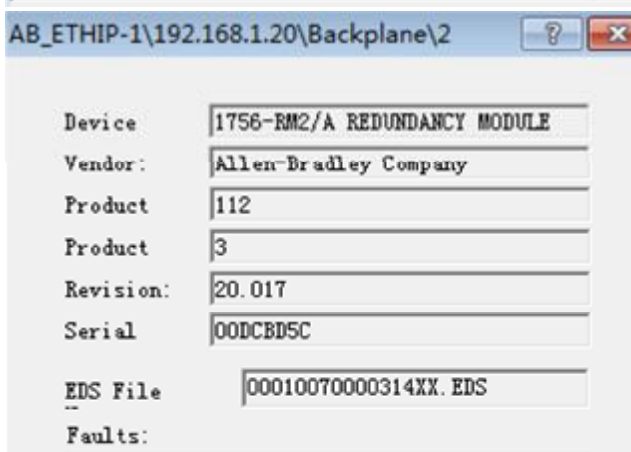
AB_ETHIP-1\192.168.1.20\Backplane\2

?

Device 1756-RM2/A REDUNDANCY MODULE

Vendor: Allen-Bradley Company

Product 112

Product 3

Revision: 20.017

Serial 00DCBD5C

EDS File 00010070000314XX.EDS

Faults: